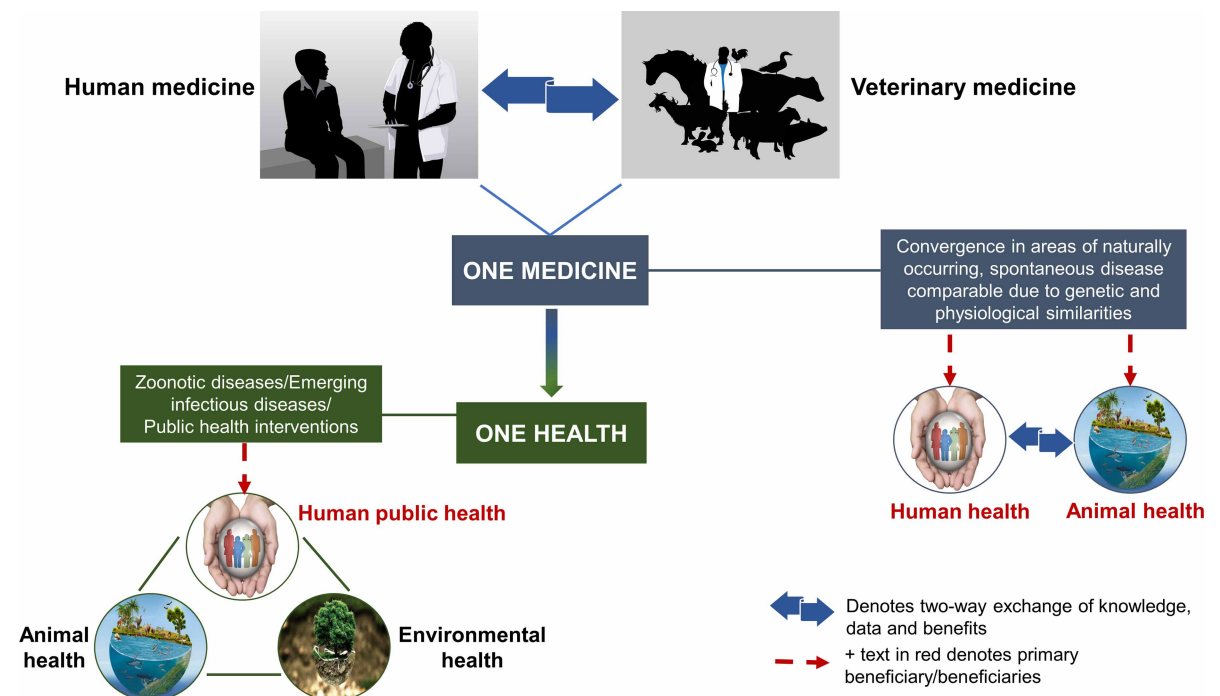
Human medicine

Veterinary medicine

ONE MEDICINE

Convergence in areas of naturally occurring, spontaneous disease comparable due to genetic and physiological similarities

Zoonotic diseases/Emerging infectious diseases/ Public health interventions

ONE HEALTH

Human public health

Human health

Animal health

Animal health

Environmental health

Denotes two-way exchange of knowledge, data and benefits

+ text in red denotes primary beneficiary/beneficiaries